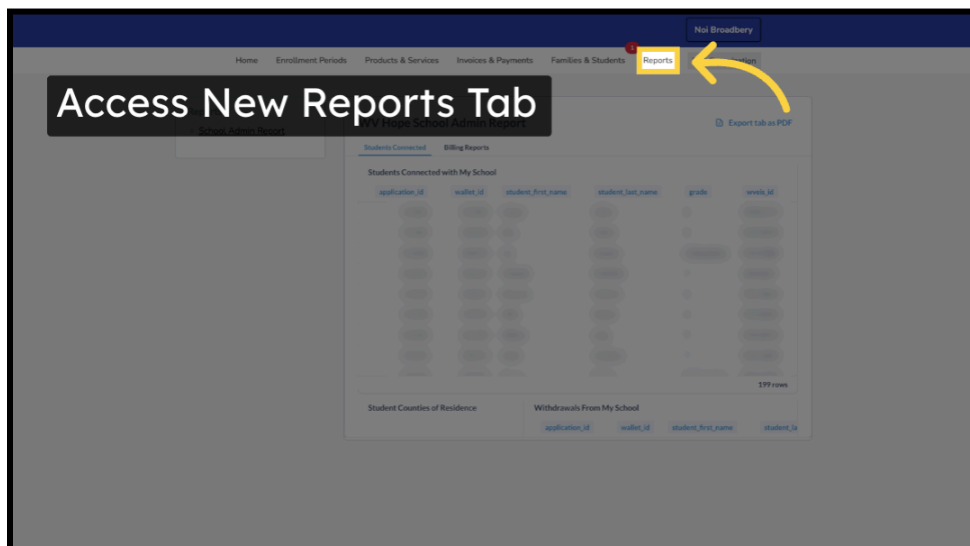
Noi Broadbery

Home Enrollment Periods Products & Services Invoices & Payments Families & Students Reports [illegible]tion

Access New Reports Tab

School Admin Report

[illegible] Hope School Admin Report

Export tab as PDF

Students Connected Billing Reports

Students Connected with My School

| application_id | wallet_id | student_first_name | student_last_name | grade | wvela_id |
|---|---|---|---|---|---|

199 rows

Student Counties of Residence

Withdrawals From My School

| application_id | wallet_id | student_first_name | student_la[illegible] |
|---|---|---|---|